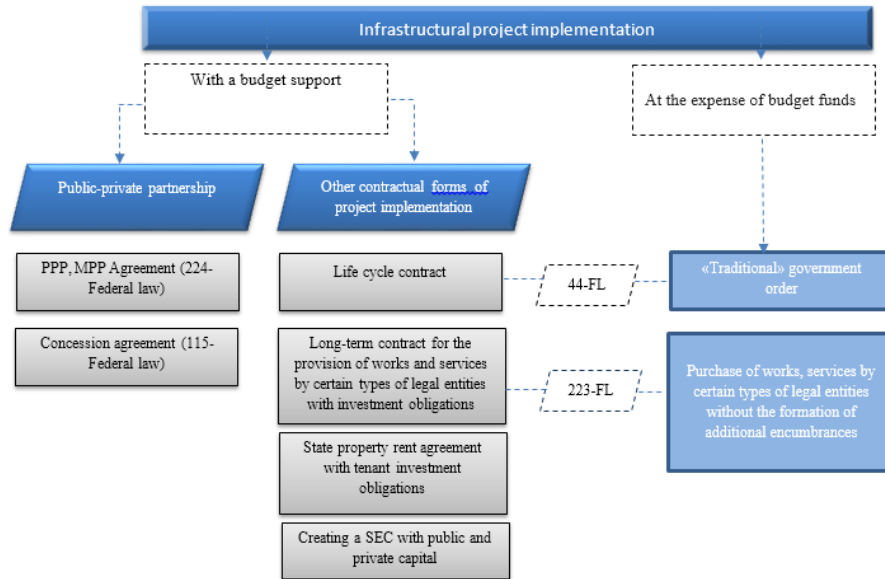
Infrastructural project implementation

With a budget support

At the expense of budget funds

Public-private partnership

Other contractual forms of project implementation

PPP, MPP Agreement (224-Federal law)

Concession agreement (115-Federal law)

Life cycle contract

44-FL

«Traditional» government order

Long-term contract for the provision of works and services by certain types of legal entities with investment obligations

223-FL

Purchase of works, services by certain types of legal entities without the formation of additional encumbrances

State property rent agreement with tenant investment obligations

Creating a SEC with public and private capital